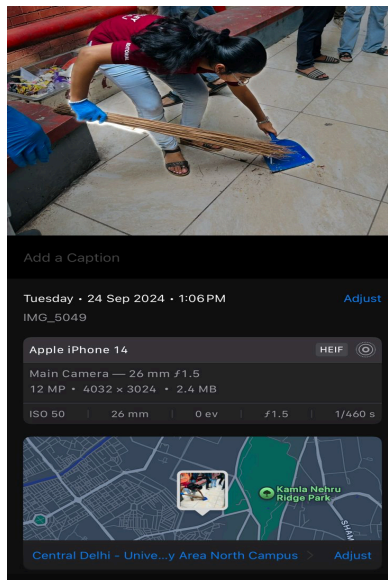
Add a Caption

Tuesday • 24 Sep 2024 • 1:06 PM
Adjust
IMG_5049

Apple iPhone 14
HEIF

Main Camera — 26 mm ƒ1.5
12 MP • 4032 × 3024 • 2.4 MB

| ISO 50 | 26 mm | 0 ev | ƒ1.5 | 1/460 s |
|---|---|---|---|---|

Kamla Nehru Ridge Park

SHAM

Central Delhi - Unive...y Area North Campus >
Adjust